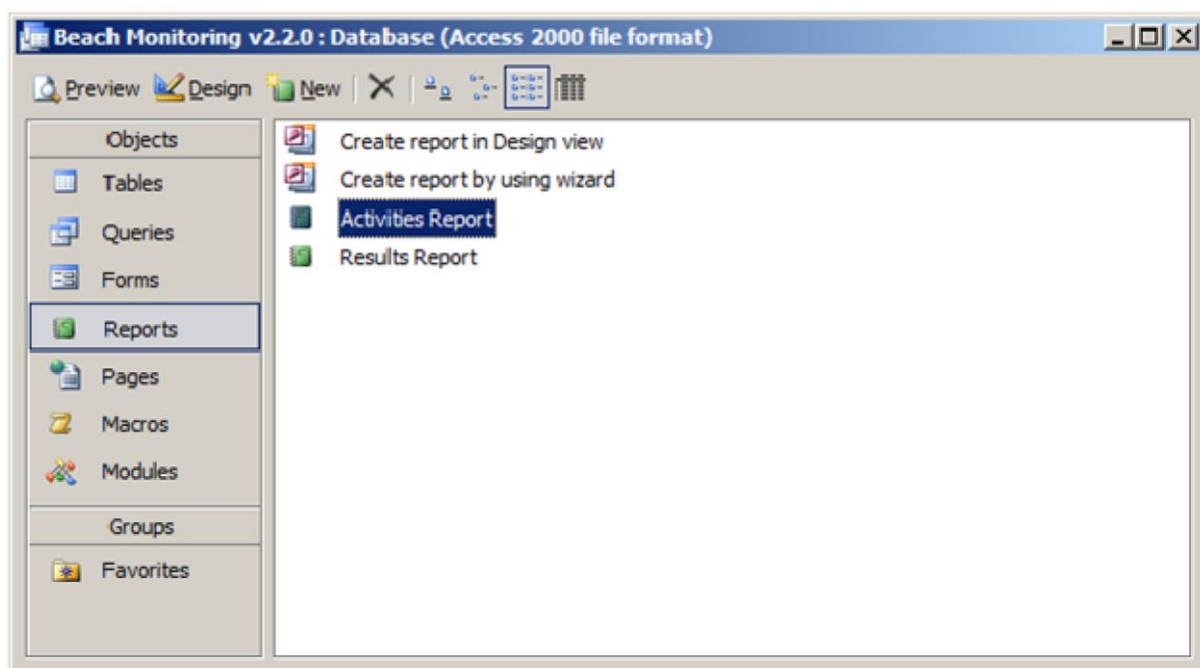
Beach Monitoring v2.2.0 : Database (Access 2000 file format)

Preview Design New

Objects
Tables
Queries
Forms
Reports
Pages
Macros
Modules
Groups
Favorites

Create report in Design view
Create report by using wizard
Activities Report
Results Report